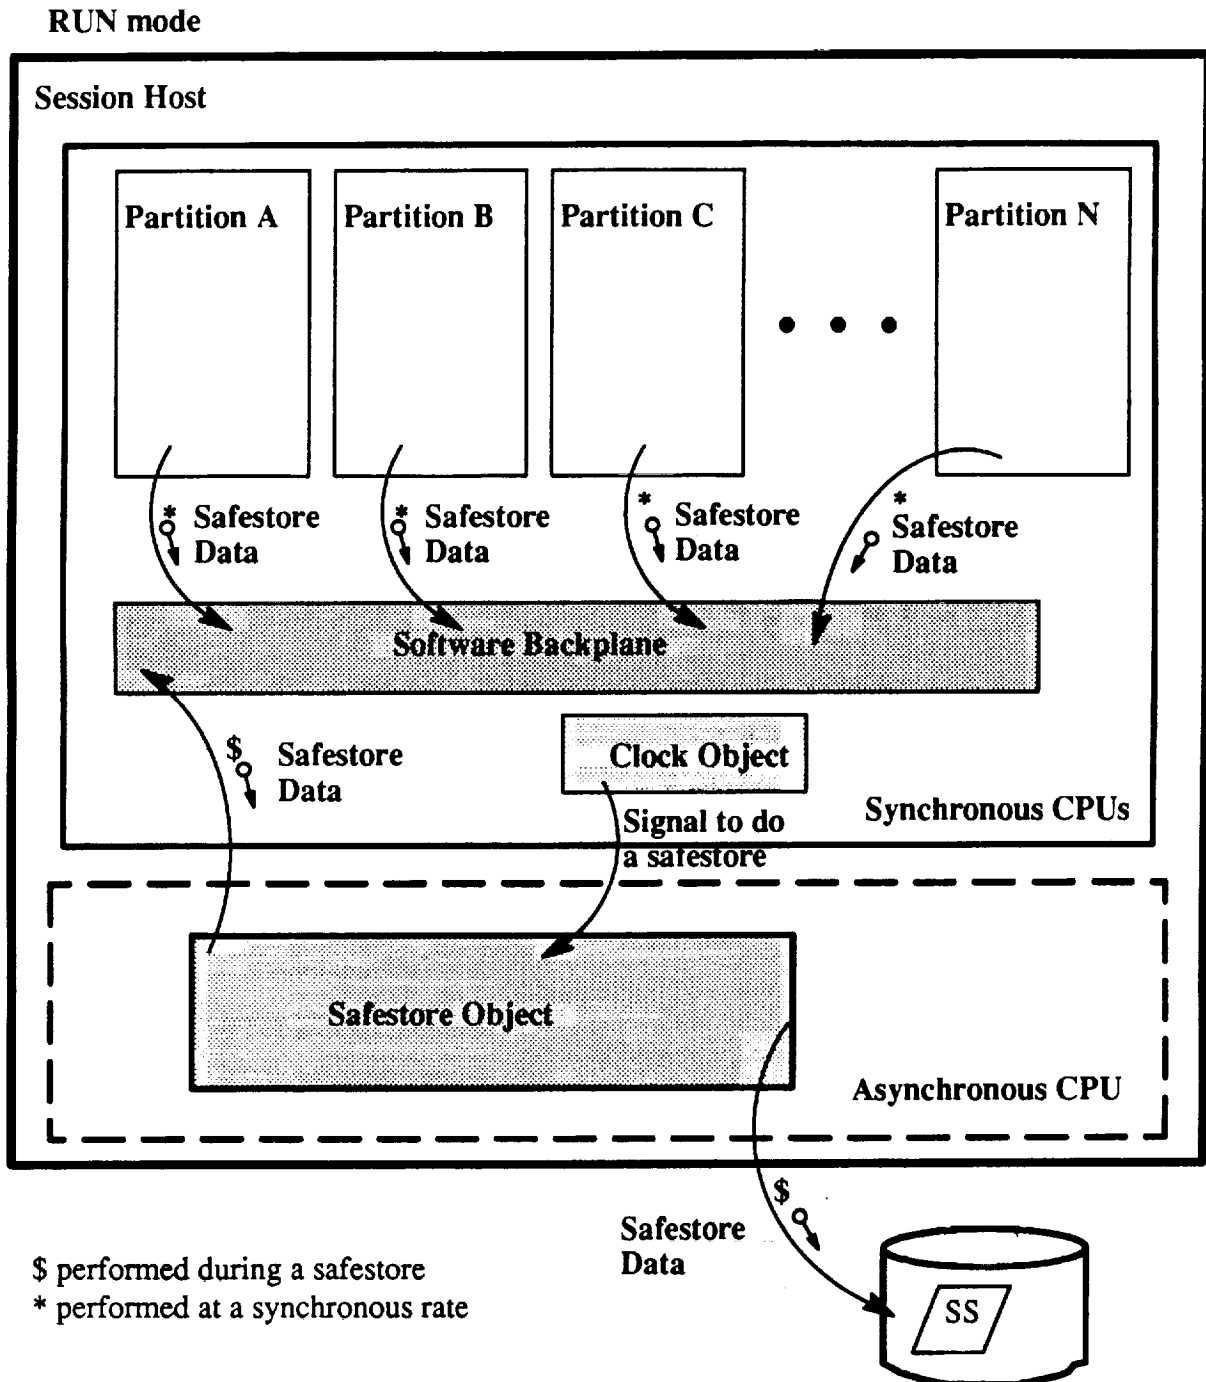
RUN mode

Session Host

Partition A

Partition B

Partition C

Partition N

* Safestore Data

* Safestore Data

* Safestore Data

* Safestore Data

Software Backplane

$ Safestore Data

Clock Object

Signal to do a safestore

Synchronous CPUs

Safestore Object

Asynchronous CPU

$ Safestore Data

SS

$ performed during a safestore
* performed at a synchronous rate